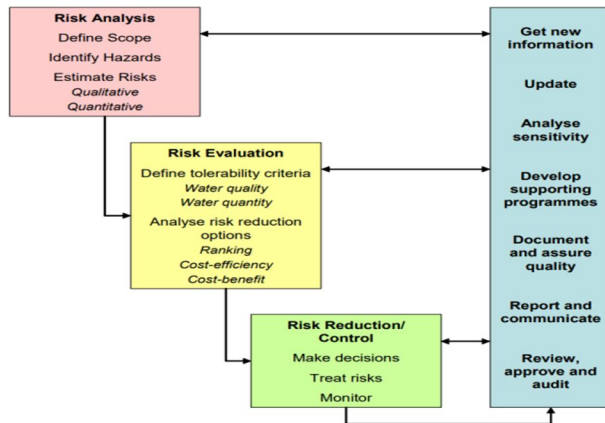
Risk Analysis
Define Scope
Identify Hazards
Estimate Risks
*Qualitative*
*Quantitative*

Risk Evaluation
Define tolerability criteria
*Water quality*
*Water quantity*
Analyse risk reduction options
*Ranking*
*Cost-efficiency*
*Cost-benefit*

Risk Reduction/ Control
Make decisions
Treat risks
Monitor

Get new information

Update

Analyse sensitivity

Develop supporting programmes

Document and assure quality

Report and communicate

Review, approve and audit